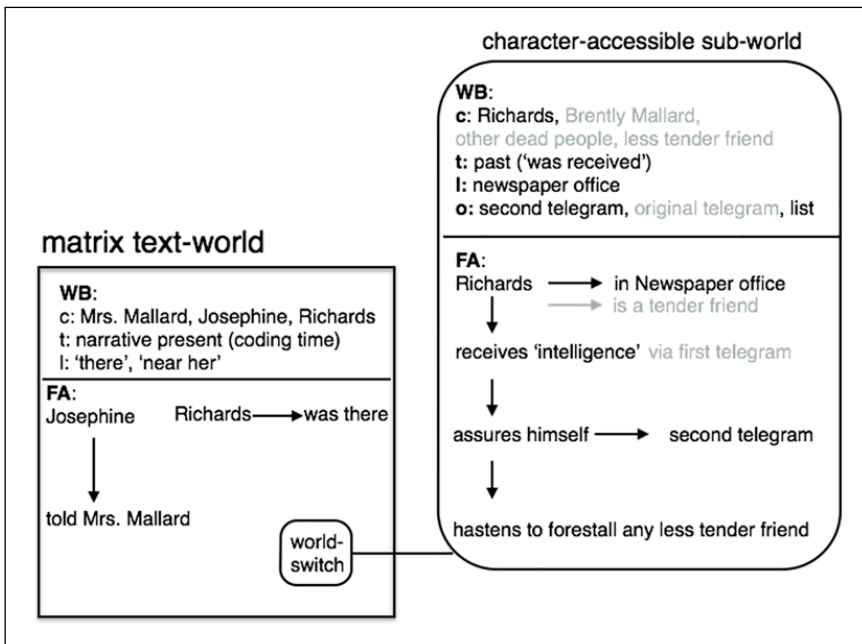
character-accessible sub-world

WB:
c: Richards, Brently Mallard, other dead people, less tender friend
t: past ('was received')
l: newspaper office
o: second telegram, original telegram, list

FA:
Richards → in Newspaper office
→ is a tender friend
receives 'intelligence' via first telegram
assures himself → second telegram
hastens to forestall any less tender friend

matrix text-world

WB:
c: Mrs. Mallard, Josephine, Richards
t: narrative present (coding time)
l: 'there', 'near her'

FA:
Josephine
told Mrs. Mallard
Richards → was there

world-switch